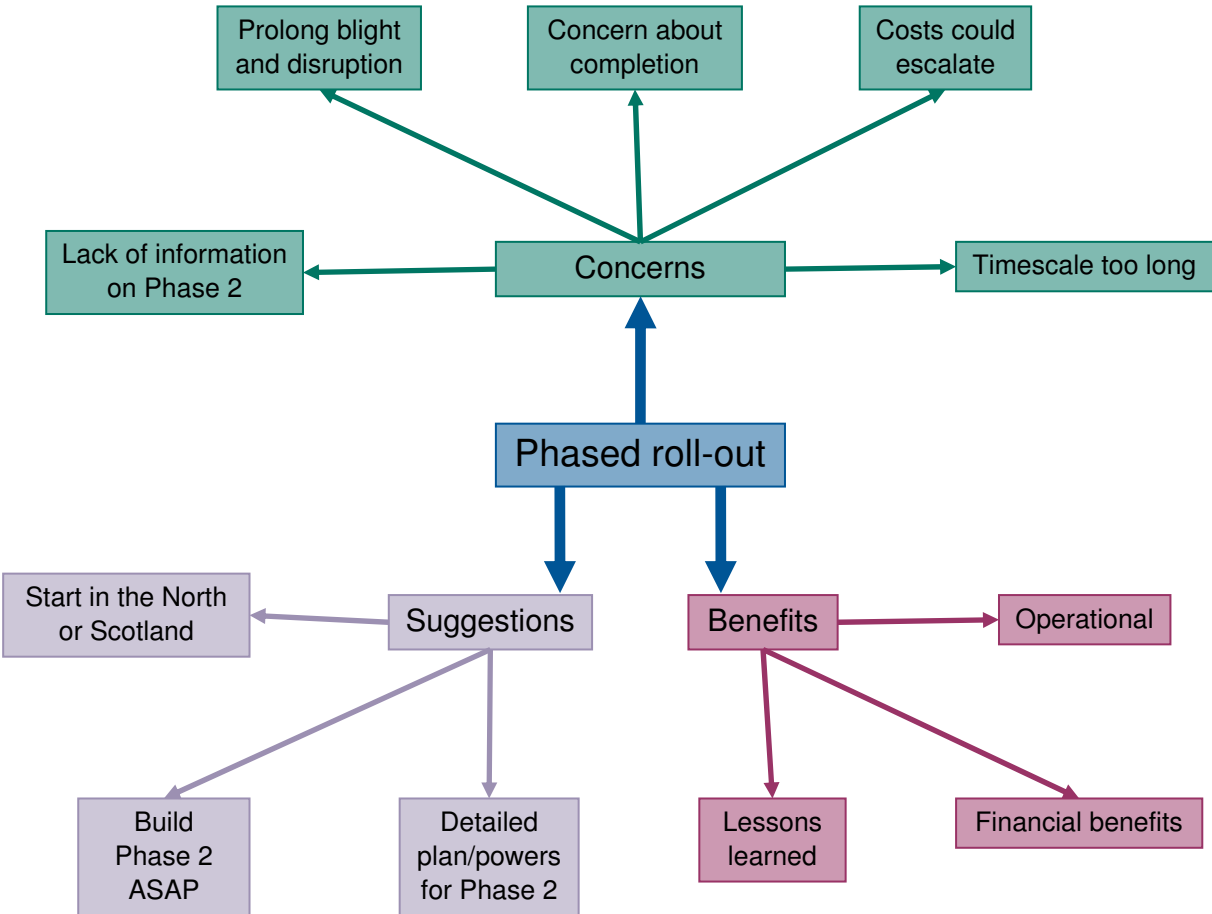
Prolong blight and disruption

Concern about completion

Costs could escalate

Lack of information on Phase 2

Concerns

Timescale too long

Phased roll-out

Start in the North or Scotland

Suggestions

Benefits

Operational

Build Phase 2 ASAP

Detailed plan/powers for Phase 2

Lessons learned

Financial benefits